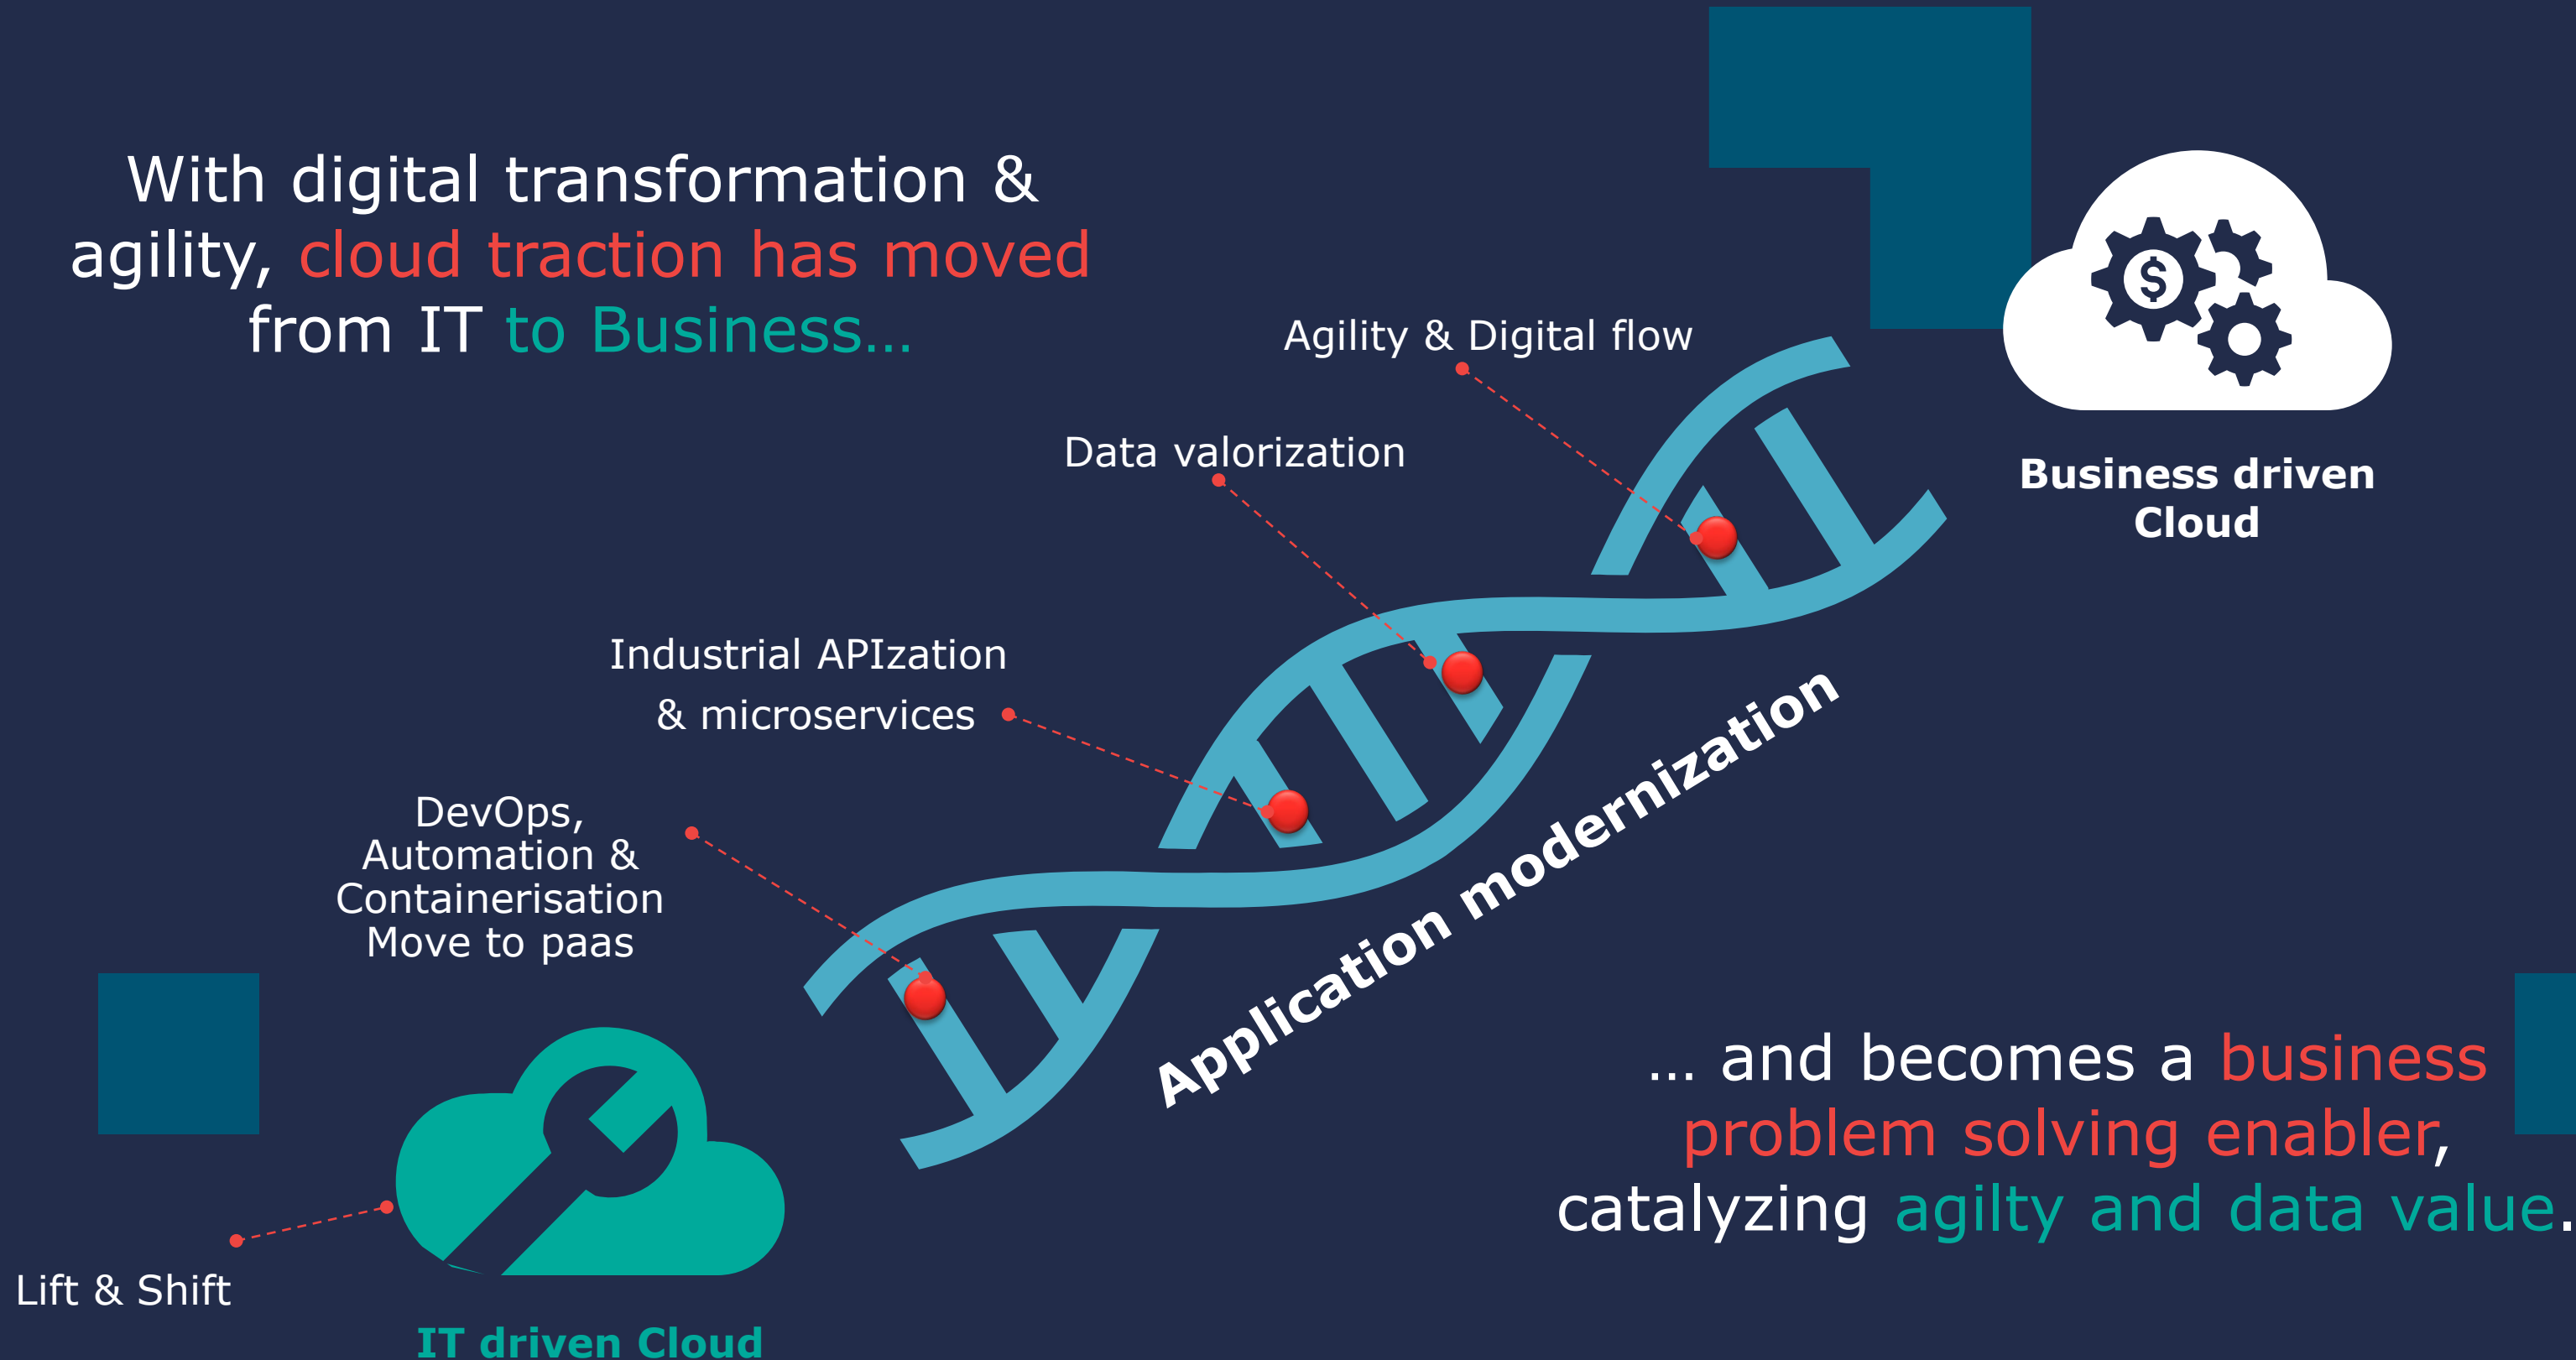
With digital transformation & agility, cloud traction has moved from IT to Business…

Agility & Digital flow

Business driven Cloud

Data valorization

Industrial APIzation & microservices

DevOps, Automation & Containerisation Move to paas

Application modernization

… and becomes a business problem solving enabler, catalyzing agilty and data value.

Lift & Shift

IT driven Cloud